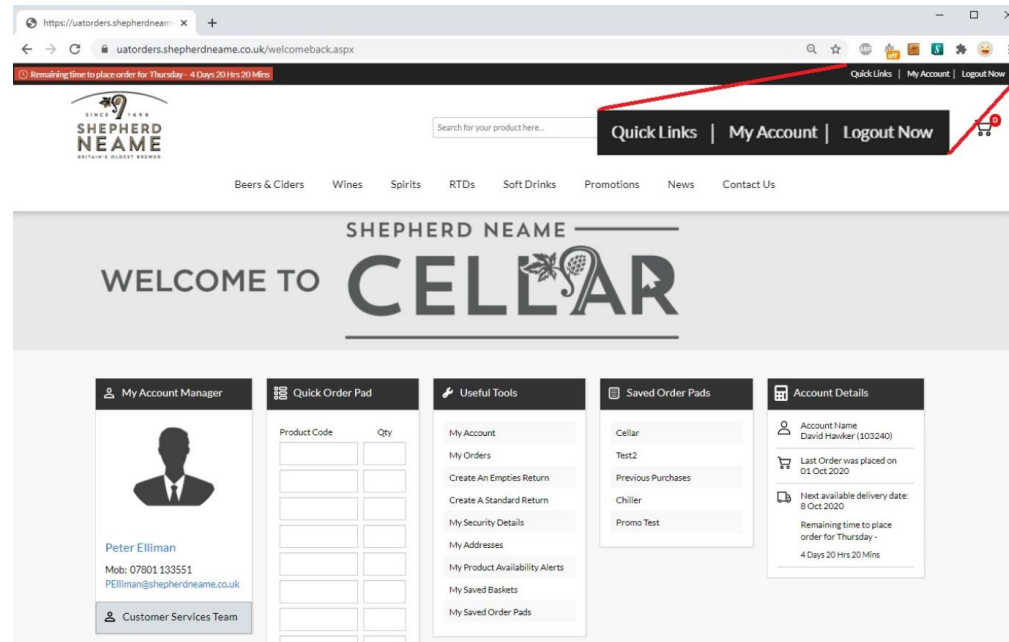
https://uatorders.shepherdneam ×
+
uatorders.shepherdneame.co.uk/welcomeback.aspx

Remaining time to place order for Thursday - 4 Days 20 Hrs 20 Mins

Quick Links | My Account | Logout Now

SINCE 1698
SHEPHERD NEAME
BRITAIN'S OLDEST BREWER

Search for your product here...

Quick Links | My Account | Logout Now

0

Beers & Ciders Wines Spirits RTDs Soft Drinks Promotions News Contact Us

SHEPHERD NEAME
WELCOME TO CELLAR

My Account Manager

Peter Elliman
Mob: 07801 133551
PElliman@shepherdneame.co.uk

Customer Services Team

Quick Order Pad

| Product Code | Qty |
|---|---|
| | |
| | |
| | |
| | |
| | |
| | |
| | |

Useful Tools

My Account
My Orders
Create An Empties Return
Create A Standard Return
My Security Details
My Addresses
My Product Availability Alerts
My Saved Baskets
My Saved Order Pads

Saved Order Pads

Cellar
Test2
Previous Purchases
Chiller
Promo Test

Account Details

Account Name
David Hawker (103240)

Last Order was placed on
01 Oct 2020

Next available delivery date:
8 Oct 2020

Remaining time to place order for Thursday -
4 Days 20 Hrs 20 Mins